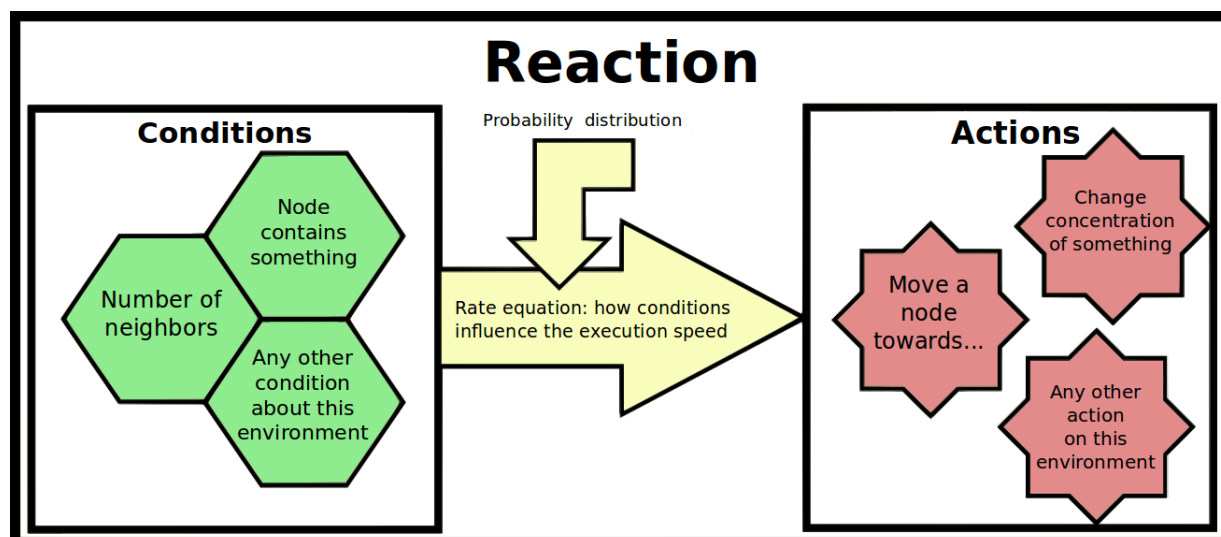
Reaction

Conditions

Node contains something

Number of neighbors

Any other condition about this environment

Probability distribution

Rate equation: how conditions influence the execution speed

Actions

Change concentration of something

Move a node towards...

Any other action on this environment